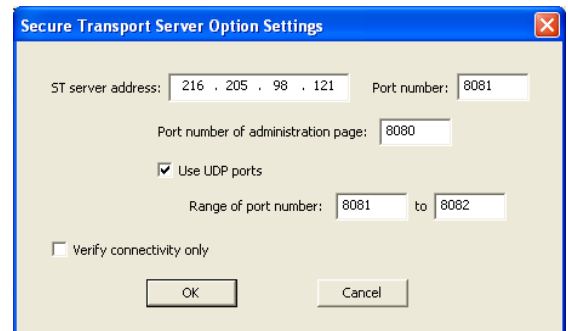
Secure Transport Server Option Settings

ST server address: 216 . 205 . 98 . 121 Port number: 8081

Port number of administration page: 8080

Use UDP ports

Range of port number: 8081 to 8082

Verify connectivity only

OK Cancel